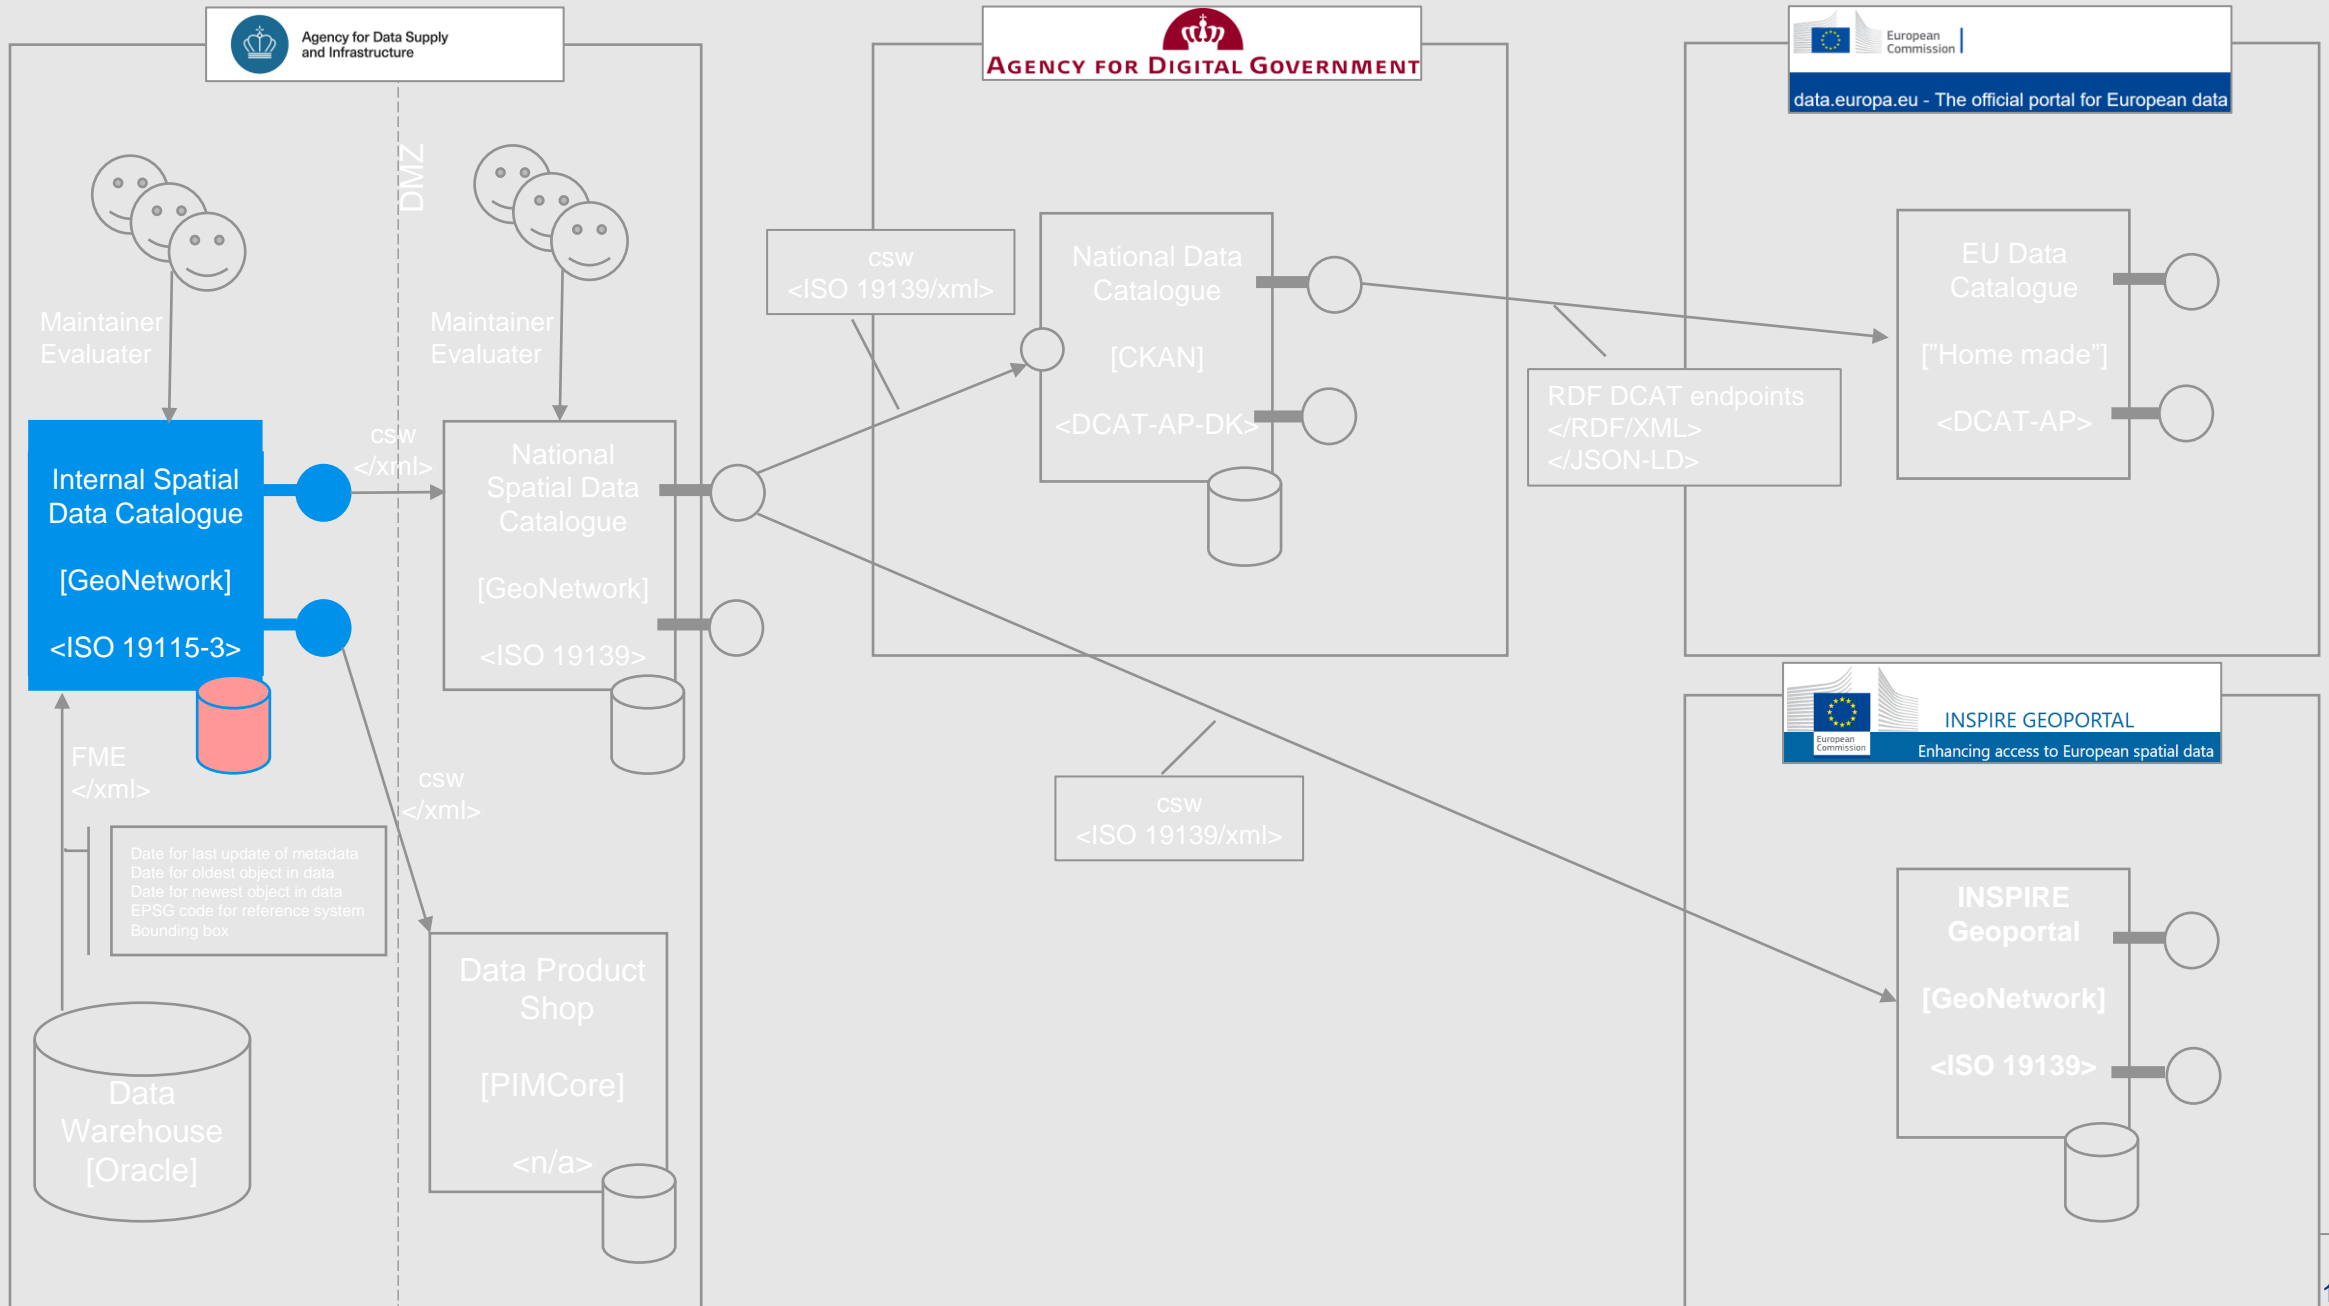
Agency for Data Supply and Infrastructure

Agency for Digital Government

European Commission
data.europa.eu - The official portal for European data

DMZ

Maintainer
Evaluater

Maintainer
Evaluater

Internal Spatial Data Catalogue

[GeoNetwork]

<ISO 19115-3>

csw
</xml>

National Spatial Data Catalogue

[GeoNetwork]

<ISO 19139>

csw
<ISO 19139/xml>

National Data Catalogue

[CKAN]

<DCAT-AP-DK>

RDF DCAT endpoints
</RDF/XML>
</JSON-LD>

EU Data Catalogue

["Home made"]

<DCAT-AP>

FME
</xml>

Date for last update of metadata
Date for oldest object in data
Date for newest object in data
EPSG code for reference system
Bounding box

csw
</xml>

csw
<ISO 19139/xml>

European Commission
INSPIRE GEOPORTAL
Enhancing access to European spatial data

Data Warehouse [Oracle]

Data Product Shop

[PIMCore]

<n/a>

INSPIRE Geoportal

[GeoNetwork]

<ISO 19139>